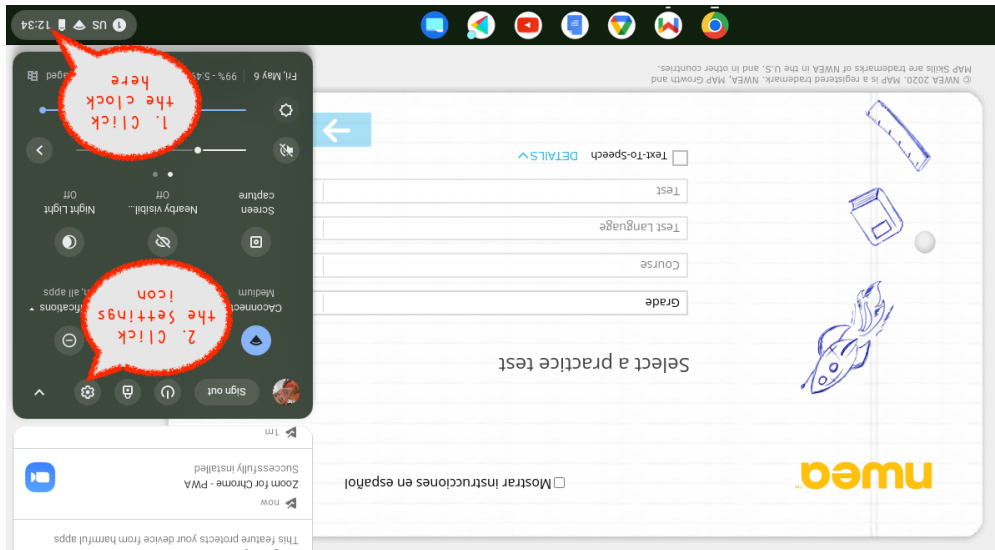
© NWEA 2020. MAP is a registered trademark. NWEA, MAP Growth and MAP Skills are trademarks of NWEA in the U.S. and in other countries.

nwea

Select a practice test

Grade

Course

Test Language

Test

Text-To-Speech DETAILS

Mostrar instrucciones en español

1. Click the clock here

2. Click the settings icon

12:34 US

Fri, May 6 | 99% - 5:4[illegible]

Screen capture

Nearby visibi... Off

Night Light Off

Medium

Caconnect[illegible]

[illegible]ifications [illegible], all apps

Sign out

This feature protects your device from harmful apps

now

Zoom for Chrome - PWA

Successfully installed

1m